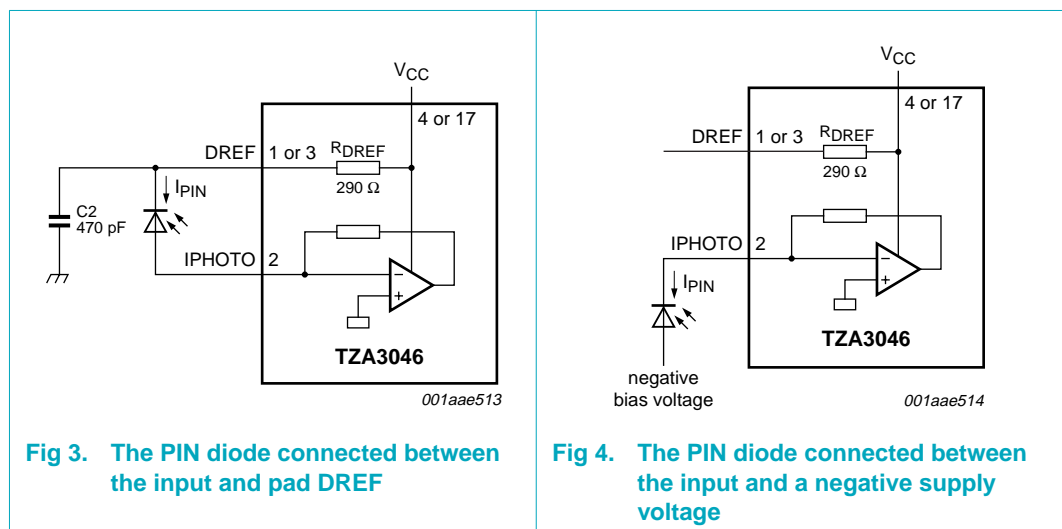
$V_{CC}$

4 or 17

DREF 1 or 3 $R_{DREF}$

290 Ω

$I_{PIN}$

C2
470 pF

IPHOTO 2

−
+

TZA3046

001aae513

Fig 3. The PIN diode connected between the input and pad DREF

$V_{CC}$

4 or 17

DREF 1 or 3 $R_{DREF}$

290 Ω

IPHOTO 2

$I_{PIN}$

−
+

TZA3046

negative bias voltage

001aae514

Fig 4. The PIN diode connected between the input and a negative supply voltage